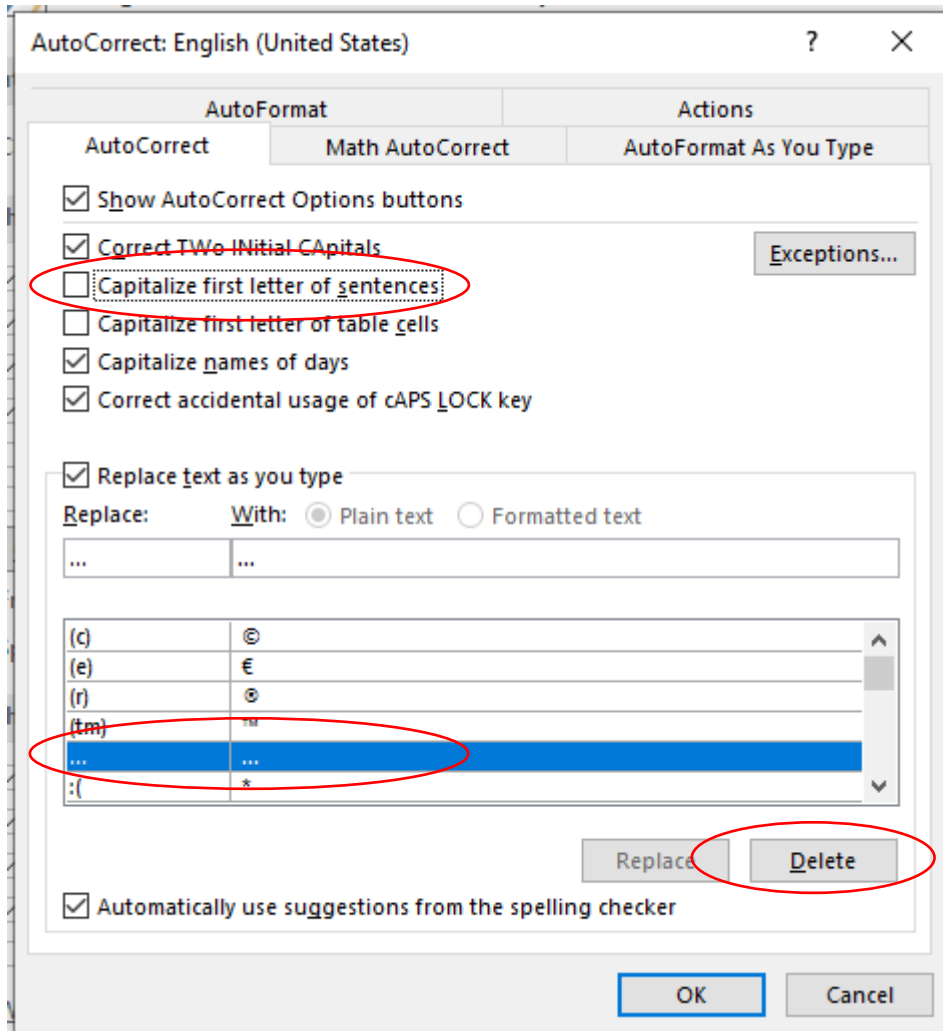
AutoCorrect: English (United States)

?

AutoFormat

Actions

AutoCorrect

Math AutoCorrect

AutoFormat As You Type

Show AutoCorrect Options buttons

Correct TWo INitial CApitals

Exceptions...

Capitalize first letter of sentences

Capitalize first letter of table cells

Capitalize names of days

Correct accidental usage of cAPS LOCK key

Replace text as you type

Replace:

With:

Plain text

Formatted text

...

...

| | |
|---|---|
| (c) | © |
| (e) | € |
| (r) | ® |
| (tm) | ™ |
| ... | ... |
| :( | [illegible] |

Replace

Delete

Automatically use suggestions from the spelling checker

OK

Cancel